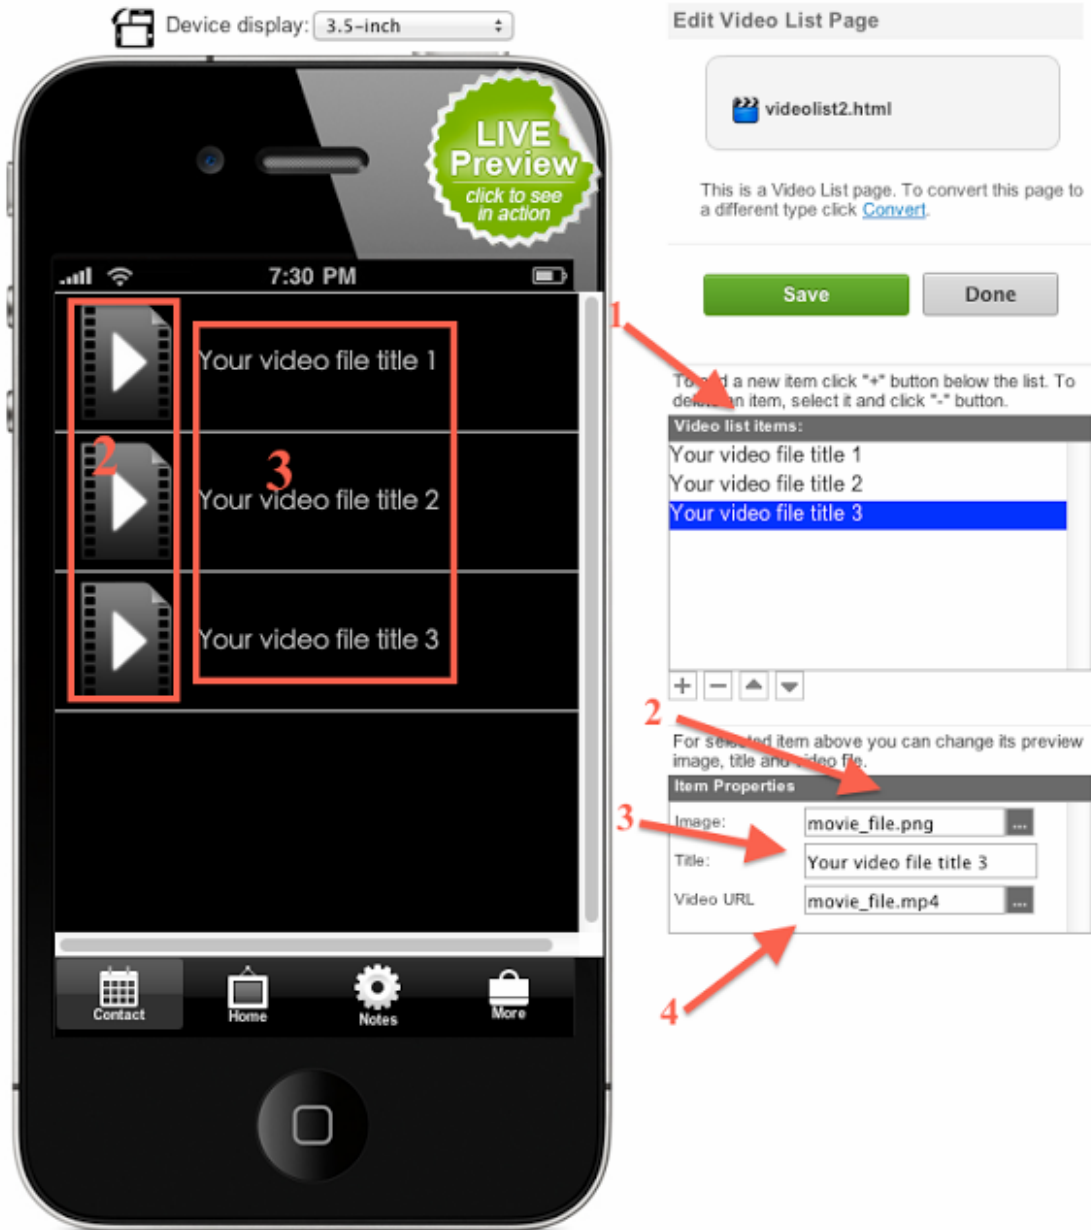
Device display: 3.5-inch

LIVE Preview click to see in action

7:30 PM

Your video file title 1

2

3

Your video file title 2

Your video file title 3

Contact Home Notes More

Edit Video List Page

videolist2.html

This is a Video List page. To convert this page to a different type click Convert.

Save Done

1

To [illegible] a new item click "+" button below the list. To dele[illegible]n item, select it and click "-" button.

Video list items:

Your video file title 1

Your video file title 2

Your video file title 3

2

For se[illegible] item above you can change its preview image, title and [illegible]deo file.

Item Properties

3

Image: movie_file.png

Title: Your video file title 3

Video URL movie_file.mp4

4